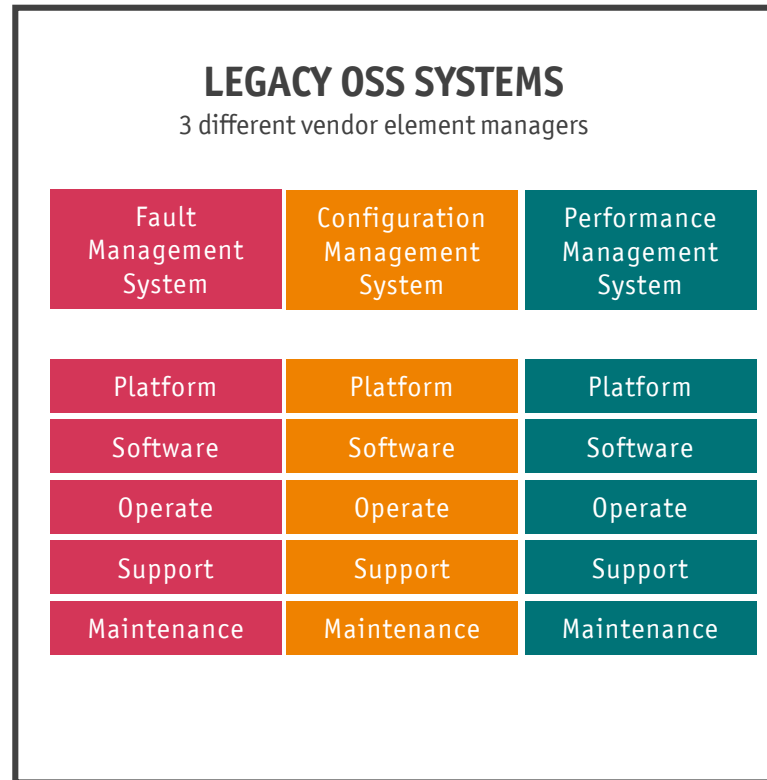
LEGACY OSS SYSTEMS
3 different vendor element managers

| Fault Management System | Configuration Management System | Performance Management System |
|---|---|---|
| Platform | Platform | Platform |
| Software | Software | Software |
| Operate | Operate | Operate |
| Support | Support | Support |
| Maintenance | Maintenance | Maintenance |